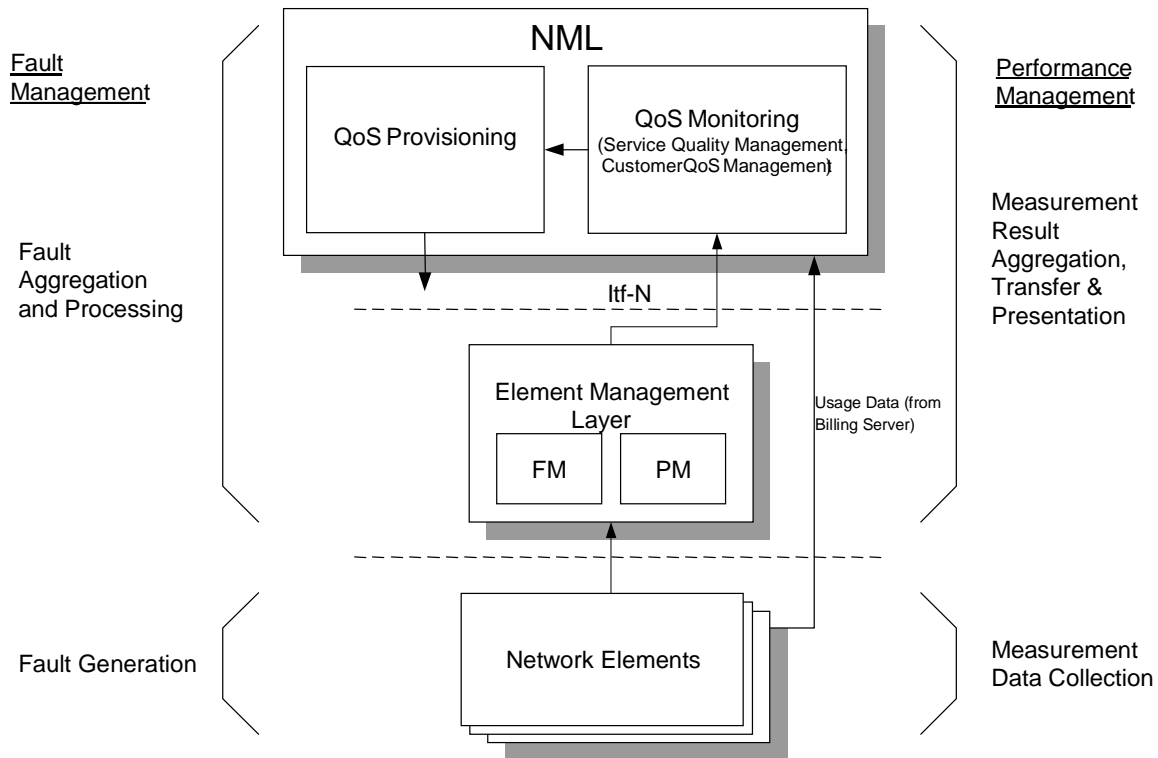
Fault Management

NML

QoS Provisioning

QoS Monitoring (Service Quality Management, CustomerQoS Management)

Performance Management

Measurement Result Aggregation, Transfer & Presentation

Fault Aggregation and Processing

Itf-N

Element Management Layer

FM

PM

Usage Data (from Billing Server)

Fault Generation

Network Elements

Measurement Data Collection